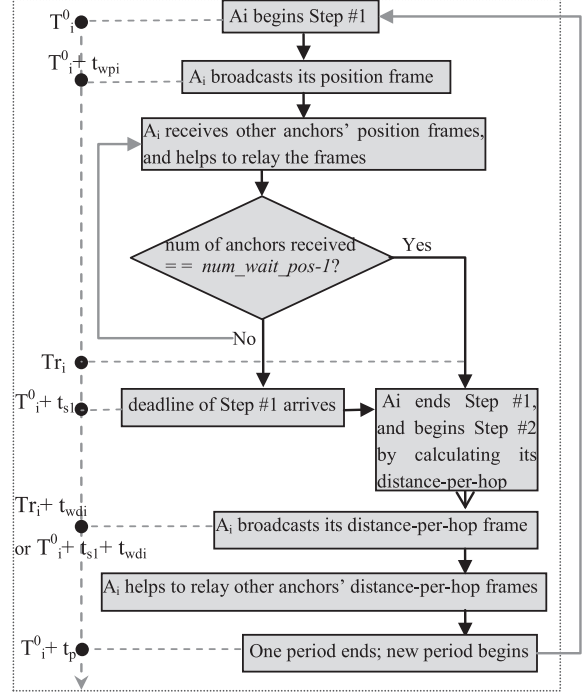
$T^0_i$

Ai begins Step #1

$T^0_i + t_{wpi}$

$A_i$ broadcasts its position frame

$A_i$ receives other anchors' position frames, and helps to relay the frames

num of anchors received == *num_wait_pos-1*?

Yes

No

$Tr_i$

$T^0_i + t_{s1}$

deadline of Step #1 arrives

Ai ends Step #1, and begins Step #2 by calculating its distance-per-hop

$Tr_i + t_{wdi}$ or $T^0_i + t_{s1} + t_{wdi}$

$A_i$ broadcasts its distance-per-hop frame

$A_i$ helps to relay other anchors' distance-per-hop frames

$T^0_i + t_p$

One period ends; new period begins